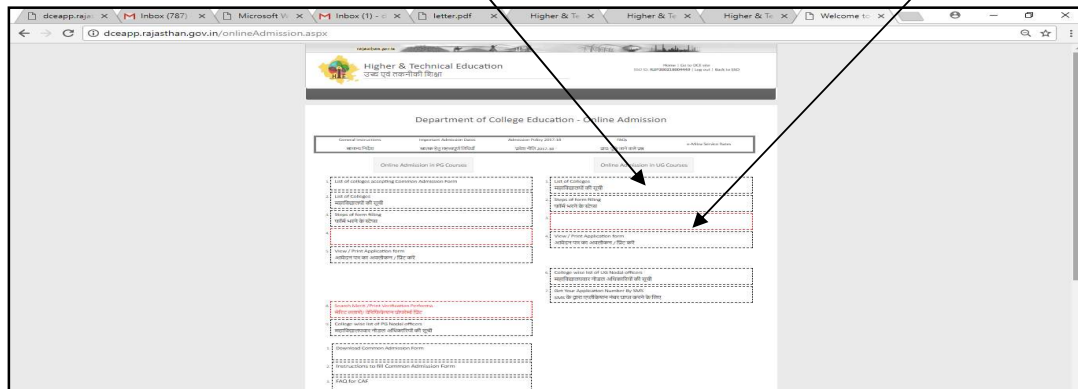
dceapp.raja: ×
Inbox (787) ×
Microsoft W ×
Inbox (1) - ×
letter.pdf ×
Higher & Te ×
Higher & Te ×
Higher & Te ×
Welcome to ×

dceapp.rajasthan.gov.in/onlineAdmission.aspx

Higher & Technical Education
उच्च एवं तकनीकी शिक्षा

Department of College Education - Online Admission

General Instructions | Important Admission Dates | Admission Policy 2017-18 | FAQs | e-Mitra Service Rates

Online Admission in PG Courses

List of colleges accepting Common Admission Form

List of Colleges
महाविद्यालयों की सूची

Steps of Form Filling
फॉर्म भरने के चरण

View / Print Application Form
आवेदन पत्र का अवलोकन / प्रिंट करें

Search Merit /Print Verification Performa
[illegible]

College wise list of PG Nodal officers
महाविद्यालयवार नोडल अधिकारियों की सूची

Download Common Admission Form

Instructions to fill Common Admission Form

FAQ for CAF

Online Admission in UG Courses

List of Colleges
महाविद्यालयों की सूची

Steps of Form Filling
फॉर्म भरने के चरण

View / Print Application Form
आवेदन पत्र का अवलोकन / प्रिंट करें

College wise list of UG Nodal officers
महाविद्यालयवार नोडल अधिकारियों की सूची

Get Your Application Number By SMS
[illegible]